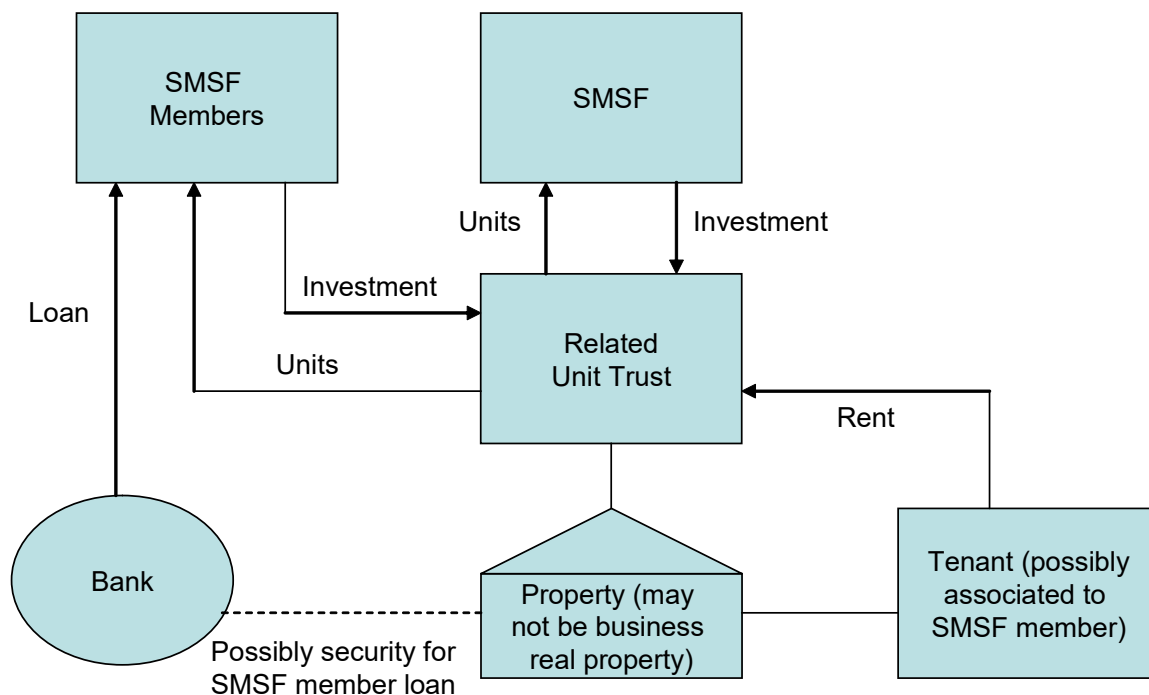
SMSF Members

SMSF

Units

Investment

Investment

Loan

Related Unit Trust

Units

Rent

Bank

Property (may not be business real property)

Tenant (possibly associated to SMSF member)

Possibly security for SMSF member loan